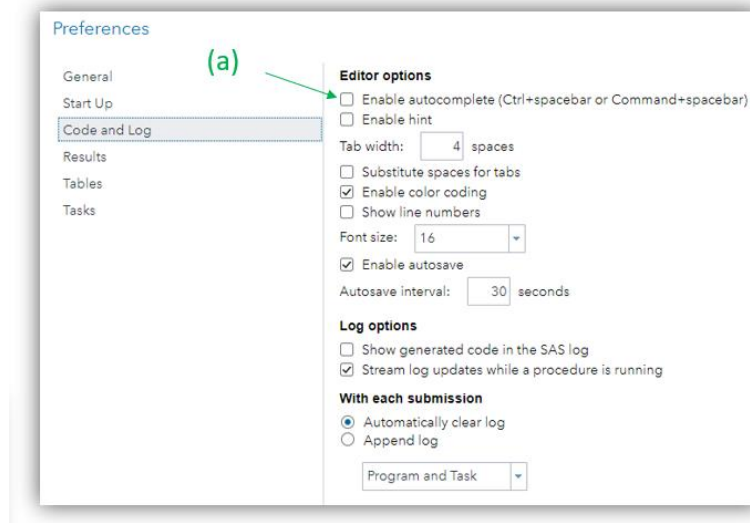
Preferences

General
Start Up
Code and Log
Results
Tables
Tasks

(a)

Editor options
Enable autocomplete (Ctrl+spacebar or Command+spacebar)
Enable hint
Tab width: 4 spaces
Substitute spaces for tabs
Enable color coding
Show line numbers
Font size: 16
Enable autosave
Autosave interval: 30 seconds

Log options
Show generated code in the SAS log
Stream log updates while a procedure is running

With each submission
Automatically clear log
Append log

Program and Task